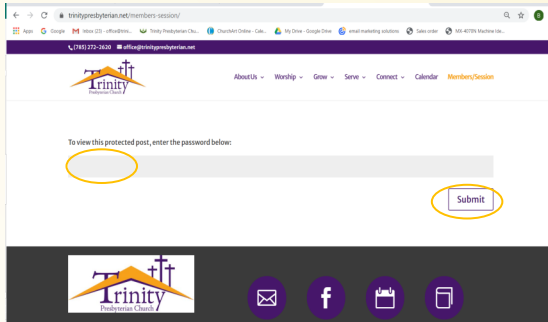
trinitypresbyterian.net/members-session/

Apps Google Inbox (23) - office@trinit... Trinity Presbyterian Chu... ChurchArt Online - Cale... My Drive - Google Drive email marketing solutions Sales order MX-4070N Machine Ide...

(785) 272-2620 office@trinitypresbyterian.net

Trinity Presbyterian Church

About Us Worship Grow Serve Connect Calendar Members/Session

To view this protected post, enter the password below:

Submit

Trinity Presbyterian Church